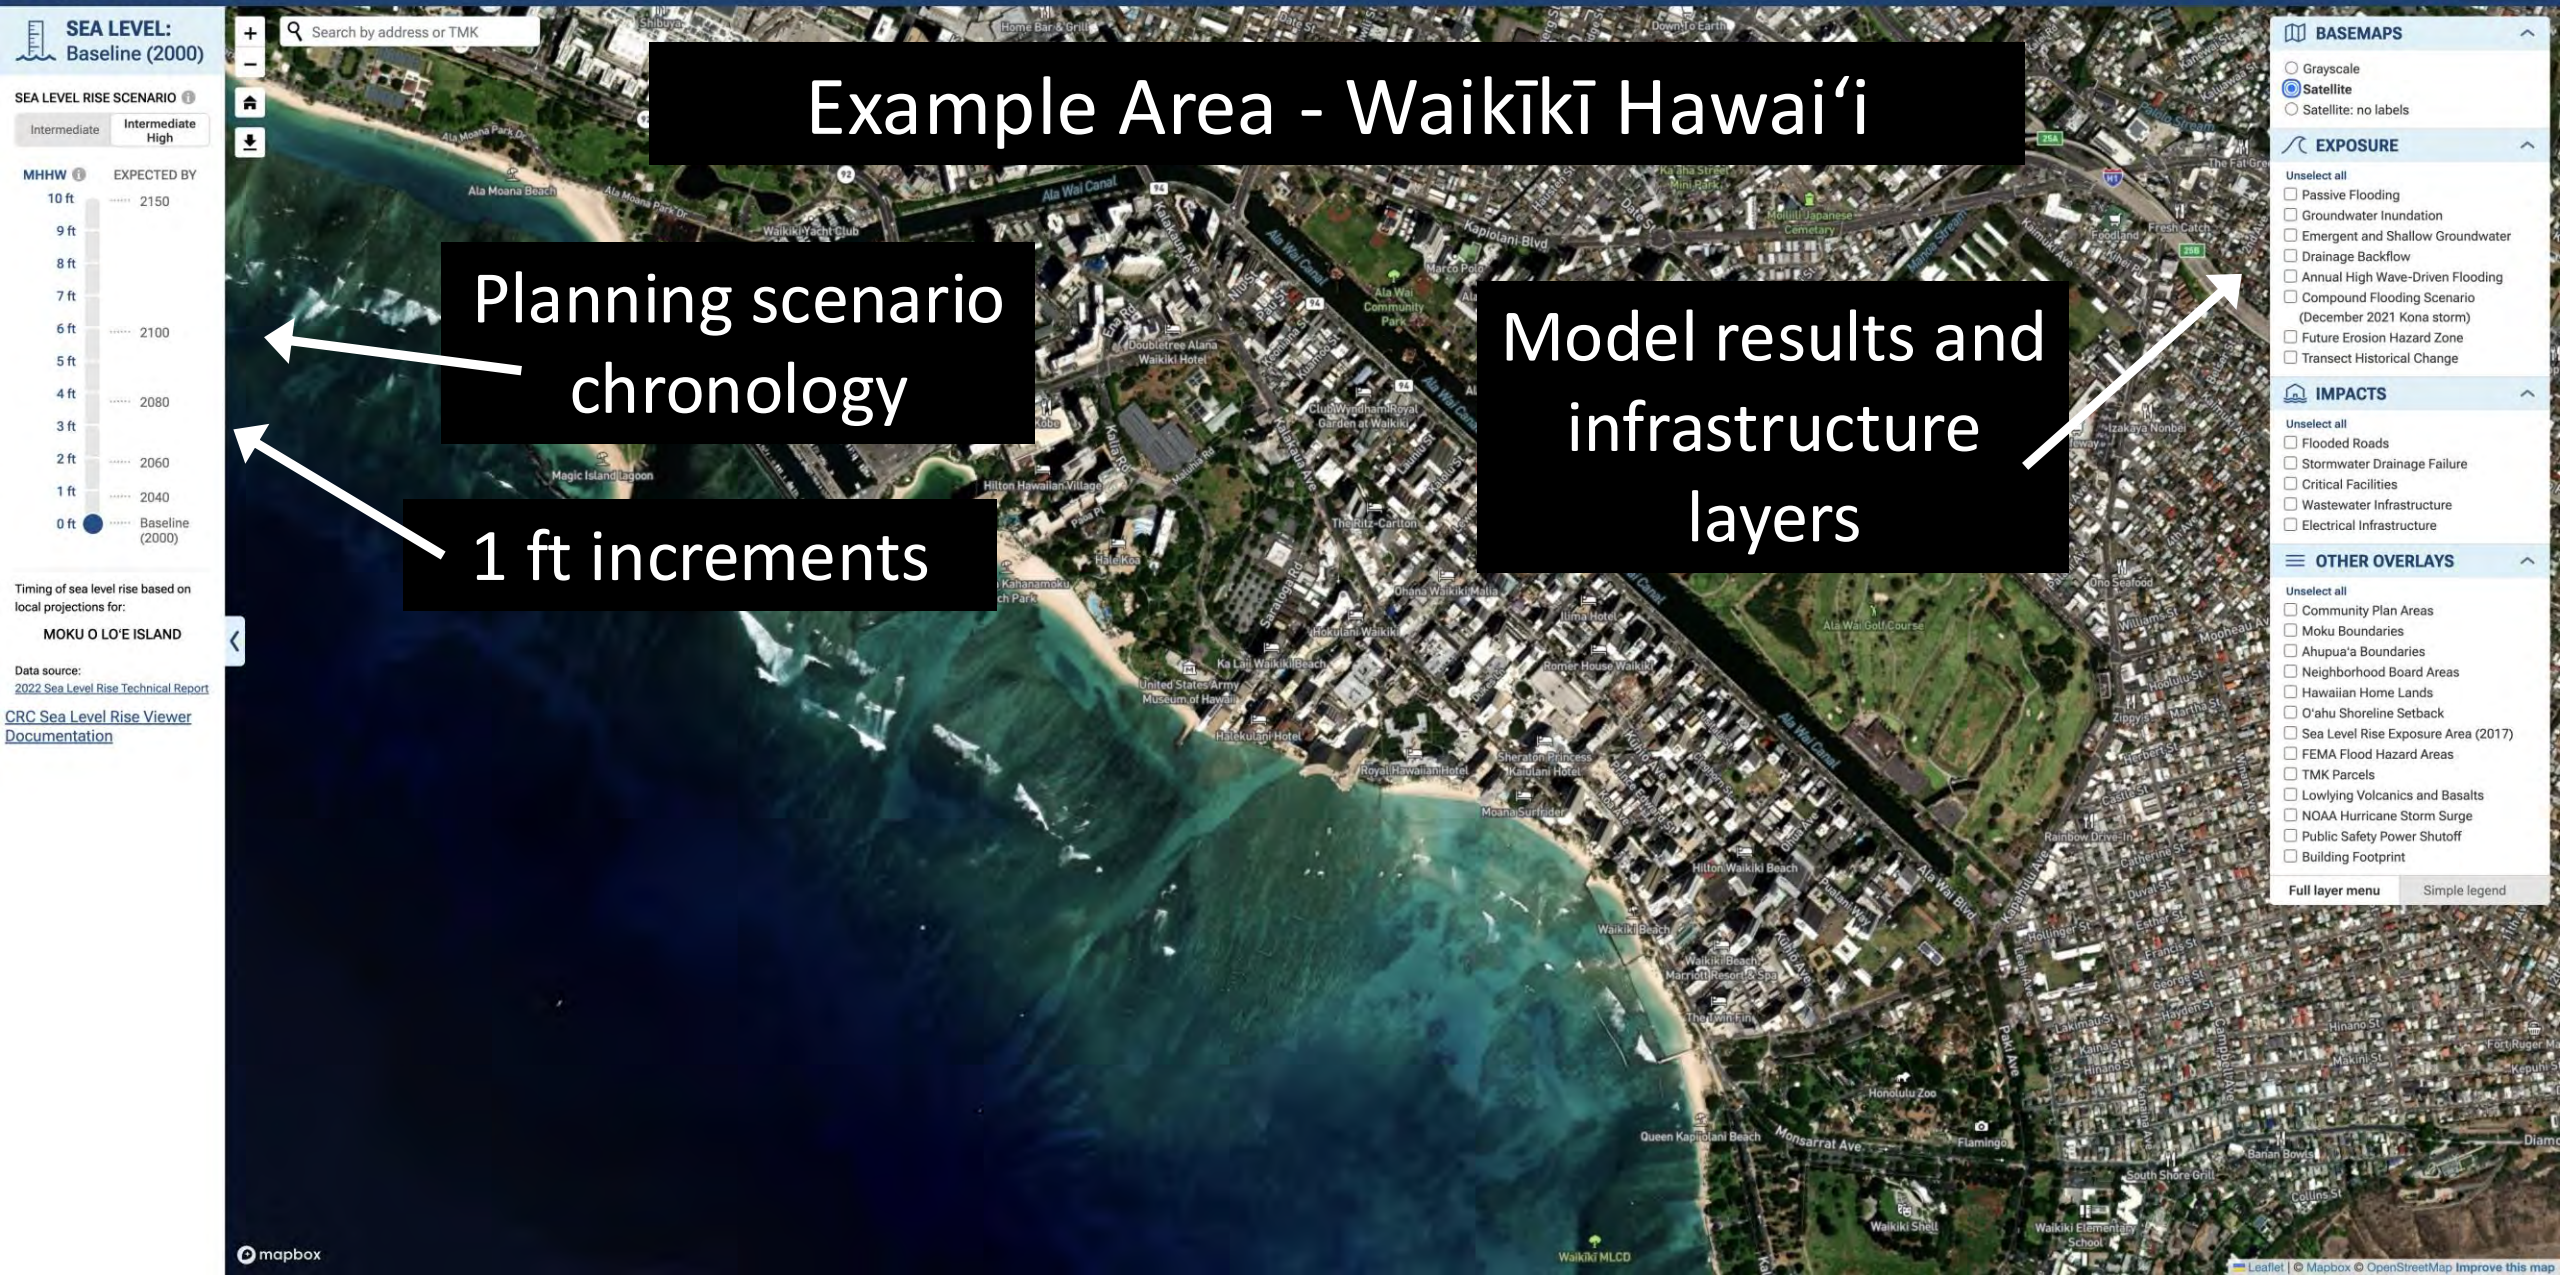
SEA LEVEL: Baseline (2000)

SEA LEVEL RISE SCENARIO

Intermediate | Intermediate High

MHHW | EXPECTED BY

10 ft 2150
9 ft
8 ft
7 ft
6 ft 2100
5 ft
4 ft 2080
3 ft
2 ft 2060
1 ft 2040
0 ft Baseline (2000)

Timing of sea level rise based on local projections for:

MOKU O LO'E ISLAND

Data source:
2022 Sea Level Rise Technical Report

CRC Sea Level Rise Viewer Documentation

Search by address or TMK

Example Area - Waikīkī Hawaiʻi

Planning scenario chronology

1 ft increments

Model results and infrastructure layers

BASEMAPS
Grayscale
Satellite
Satellite: no labels

EXPOSURE
Unselect all
Passive Flooding
Groundwater Inundation
Emergent and Shallow Groundwater
Drainage Backflow
Annual High Wave-Driven Flooding
Compound Flooding Scenario (December 2021 Kona storm)
Future Erosion Hazard Zone
Transect Historical Change

IMPACTS
Unselect all
Flooded Roads
Stormwater Drainage Failure
Critical Facilities
Wastewater Infrastructure
Electrical Infrastructure

OTHER OVERLAYS
Unselect all
Community Plan Areas
Moku Boundaries
Ahupua'a Boundaries
Neighborhood Board Areas
Hawaiian Home Lands
O'ahu Shoreline Setback
Sea Level Rise Exposure Area (2017)
FEMA Flood Hazard Areas
TMK Parcels
Lowlying Volcanics and Basalts
NOAA Hurricane Storm Surge
Public Safety Power Shutoff
Building Footprint

Full layer menu | Simple legend

mapbox

Leaflet | © Mapbox © OpenStreetMap Improve this map